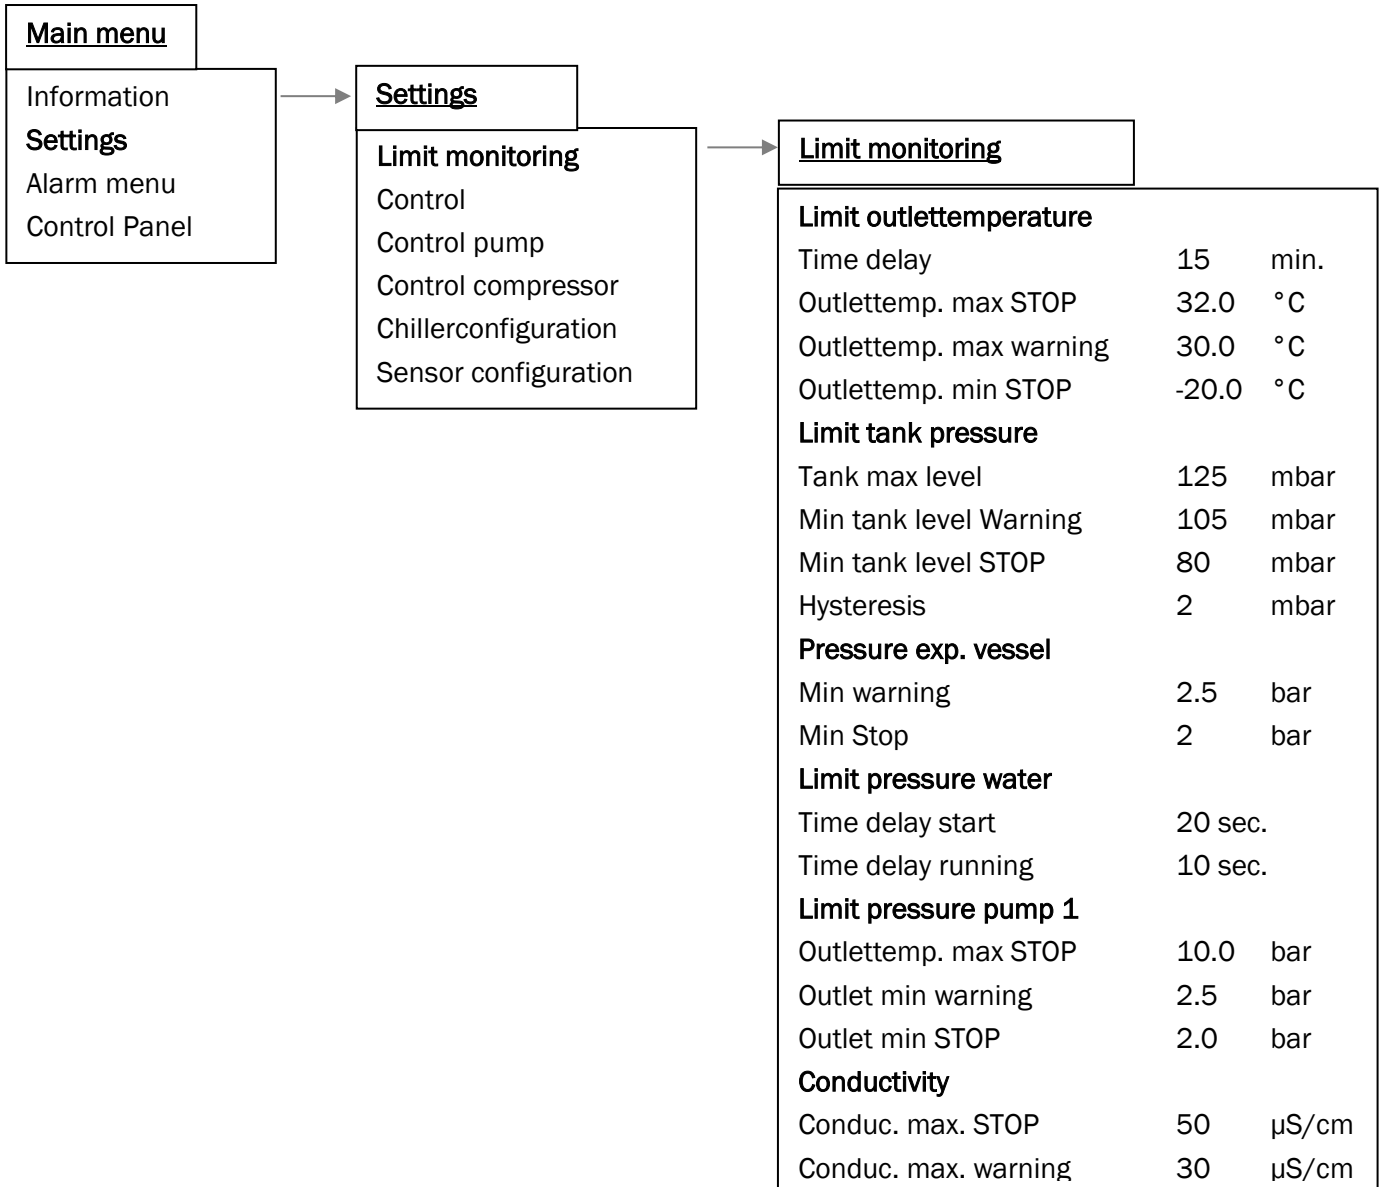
Main menu

Information
Settings
Alarm menu
Control Panel

Settings

Limit monitoring
Control
Control pump
Control compressor
Chillerconfiguration
Sensor configuration

Limit monitoring

Limit outlettemperature
| | | |
|---|---|---|
| Time delay | 15 | min. |
| Outlettemp. max STOP | 32.0 | °C |
| Outlettemp. max warning | 30.0 | °C |
| Outlettemp. min STOP | -20.0 | °C |

Limit tank pressure
| | | |
|---|---|---|
| Tank max level | 125 | mbar |
| Min tank level Warning | 105 | mbar |
| Min tank level STOP | 80 | mbar |
| Hysteresis | 2 | mbar |

Pressure exp. vessel
| | | |
|---|---|---|
| Min warning | 2.5 | bar |
| Min Stop | 2 | bar |

Limit pressure water
| | |
|---|---|
| Time delay start | 20 sec. |
| Time delay running | 10 sec. |

Limit pressure pump 1
| | | |
|---|---|---|
| Outlettemp. max STOP | 10.0 | bar |
| Outlet min warning | 2.5 | bar |
| Outlet min STOP | 2.0 | bar |

Conductivity
| | | |
|---|---|---|
| Conduc. max. STOP | 50 | µS/cm |
| Conduc. max. warning | 30 | µS/cm |